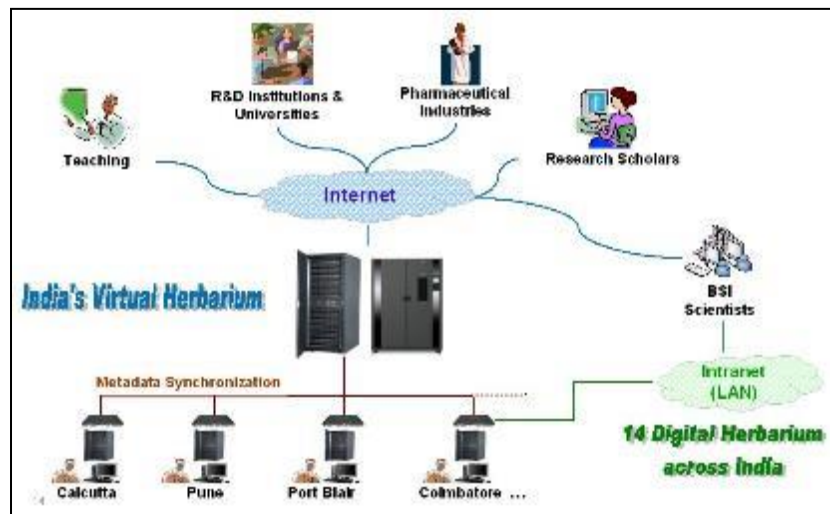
R&D Institutions & Universities

Pharmaceutical Industries

Teaching

Research Scholars

Internet

India's Virtual Herbarium

BSI Scientists

Metadata Synchronization

Intranet (LAN)

14 Digital Herbarium across India

Calcutta

Pune

Port Blair

Coimbatore ...